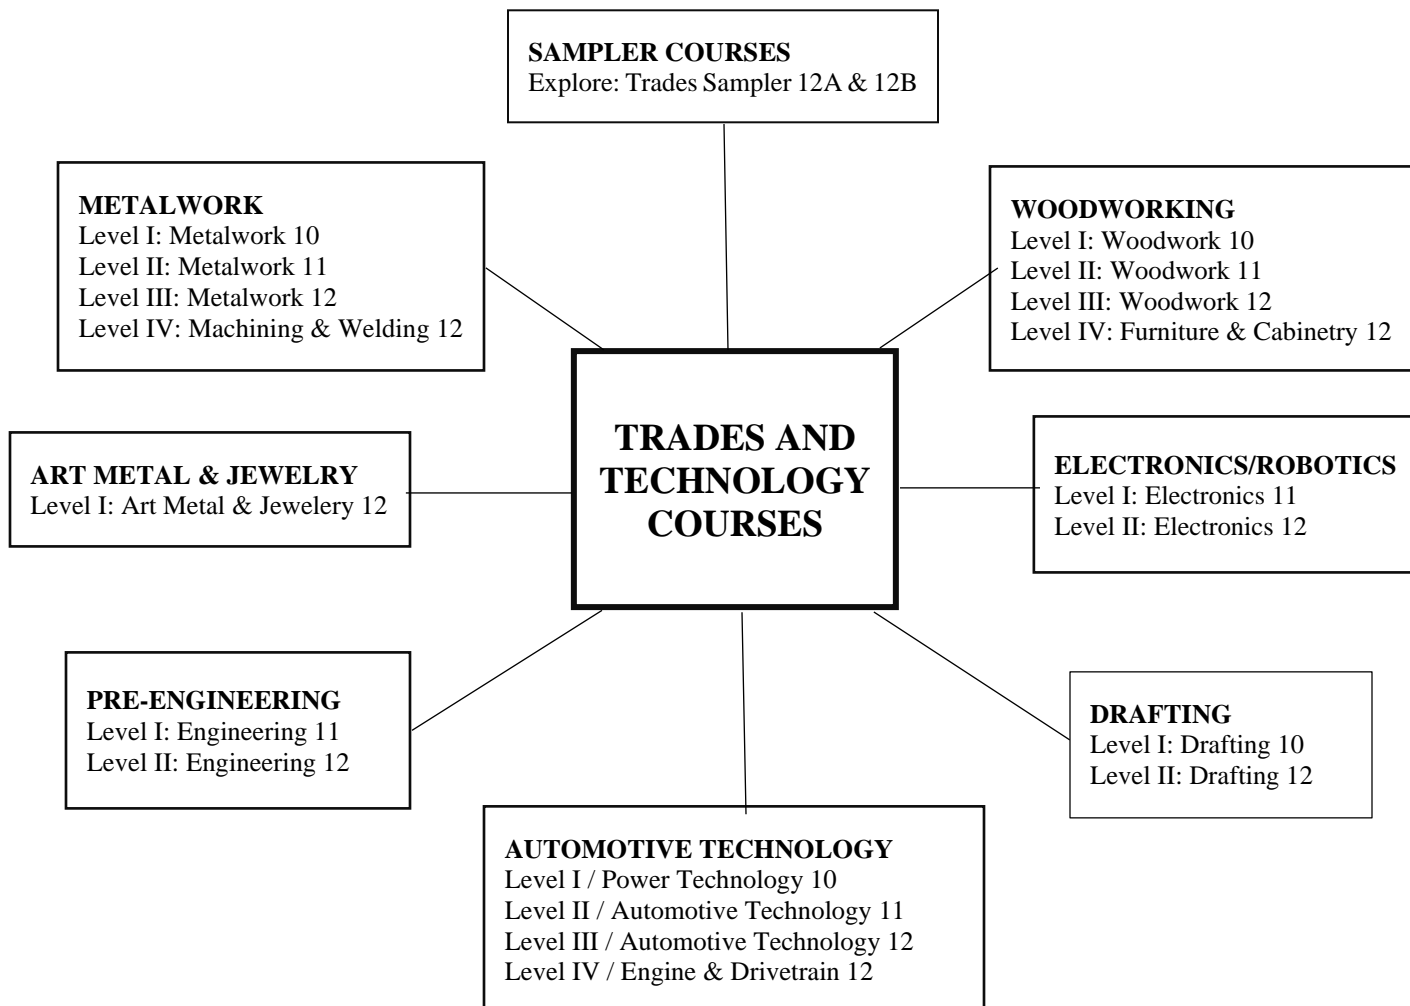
SAMPLER COURSES
Explore: Trades Sampler 12A & 12B

METALWORK
Level I: Metalwork 10
Level II: Metalwork 11
Level III: Metalwork 12
Level IV: Machining & Welding 12

WOODWORKING
Level I: Woodwork 10
Level II: Woodwork 11
Level III: Woodwork 12
Level IV: Furniture & Cabinetry 12

TRADES AND TECHNOLOGY COURSES

ART METAL & JEWELRY
Level I: Art Metal & Jewelery 12

ELECTRONICS/ROBOTICS
Level I: Electronics 11
Level II: Electronics 12

PRE-ENGINEERING
Level I: Engineering 11
Level II: Engineering 12

DRAFTING
Level I: Drafting 10
Level II: Drafting 12

AUTOMOTIVE TECHNOLOGY
Level I / Power Technology 10
Level II / Automotive Technology 11
Level III / Automotive Technology 12
Level IV / Engine & Drivetrain 12